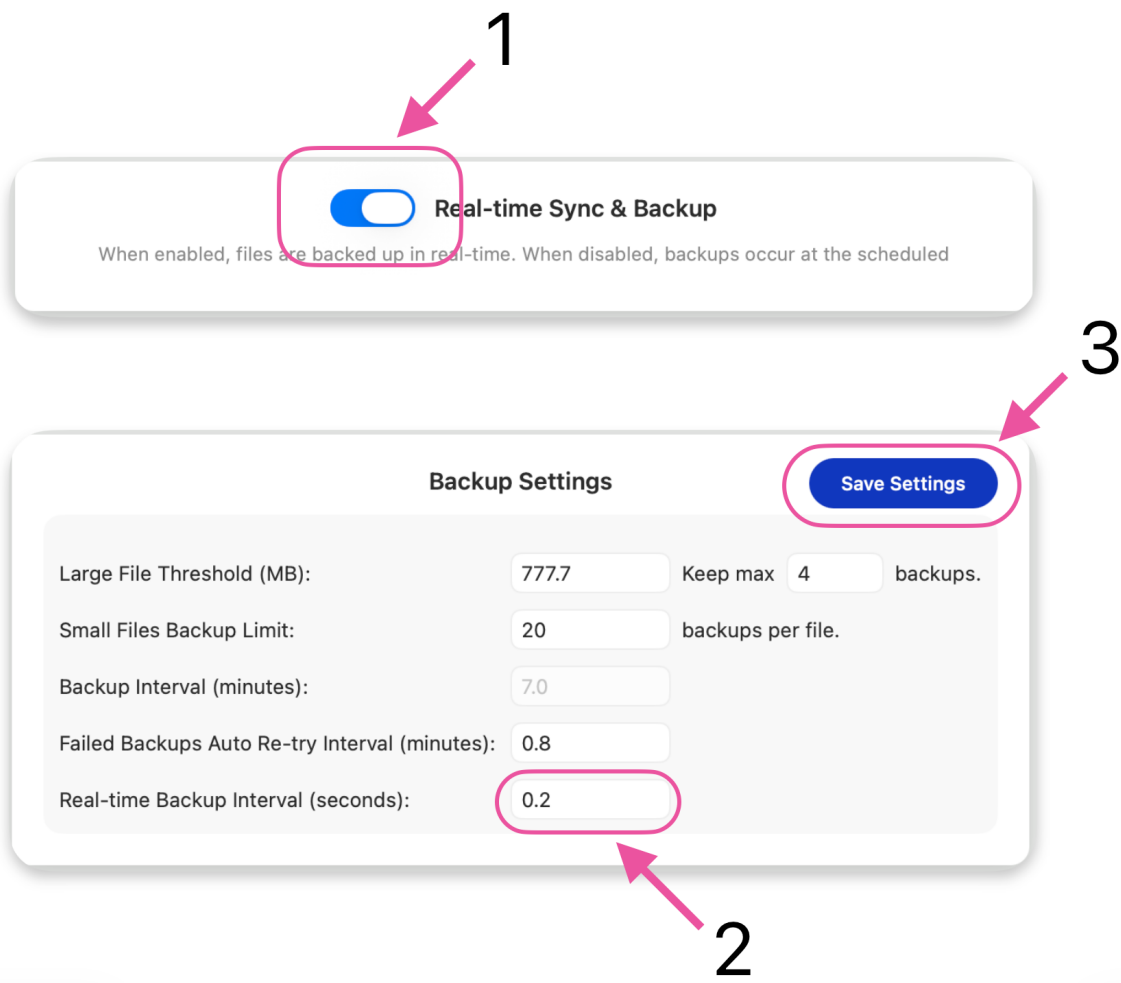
1

Real-time Sync & Backup

When enabled, files are backed up in real-time. When disabled, backups occur at the scheduled

3

Backup Settings

Save Settings

Large File Threshold (MB): 777.7 Keep max 4 backups.

Small Files Backup Limit: 20 backups per file.

Backup Interval (minutes): 7.0

Failed Backups Auto Re-try Interval (minutes): 0.8

Real-time Backup Interval (seconds): 0.2

2